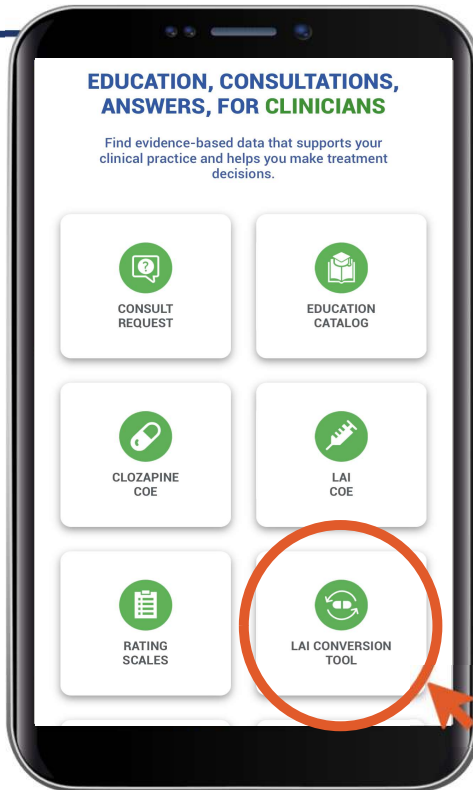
EDUCATION, CONSULTATIONS, ANSWERS, FOR CLINICIANS

Find evidence-based data that supports your clinical practice and helps you make treatment decisions.

CONSULT REQUEST

EDUCATION CATALOG

CLOZAPINE COE

LAI COE

RATING SCALES

LAI CONVERSION TOOL